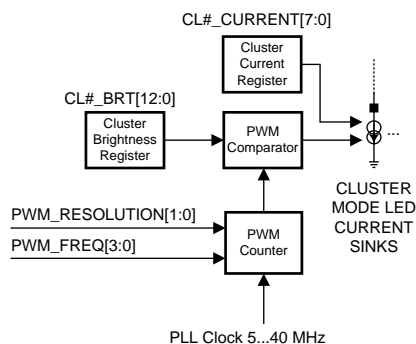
CL#_CURRENT[7:0]

Cluster Current Register

CL#_BRT[12:0]

Cluster Brightness Register

PWM Comparator

...

CLUSTER MODE LED CURRENT SINKS

PWM_RESOLUTION[1:0]

PWM_FREQ[3:0]

PWM Counter

PLL Clock 5...40 MHz